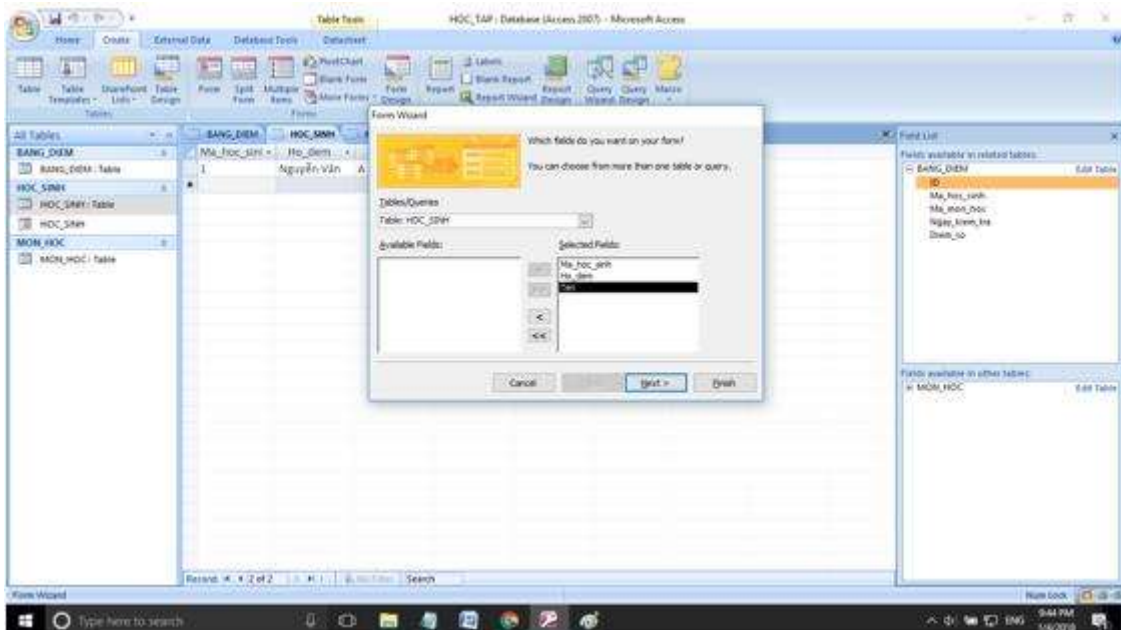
Table Tools

HOC_TAP : Database (Access 2007) - Microsoft Access

Home Create External Data Database Tools Datasheet

Table Table Templates SharePoint Lists Table Design

Tables

Form Split Form Multiple Items

PivotChart

Blank Form

More Forms

Form Design

Forms

Report

Labels

Blank Report

Report Wizard

Report Design

Query Wizard

Query Design

Macro

All Tables

BANG_DIEM

BANG_DIEM : Table

HOC_SINH

HOC_SINH : Table

HOC_SINH

MON_HOC

MON_HOC : Table

BANG_DIEM HOC_SINH

Ma_hoc_sinh Ho_dem

1 Nguyễn Văn A

Form Wizard

Which fields do you want on your form?

You can choose from more than one table or query.

Tables/Queries

Table: HOC_SINH

Available Fields:

Selected Fields:

Ma_hoc_sinh

Ho_dem

Ten

>

>>

<

<<

Cancel

< Back

Next >

Finish

Field List

Fields available in related tables:

BANG_DIEM Edit Table

ID

Ma_hoc_sinh

Ma_mon_hoc

Ngay_kiem_tra

Diem_so

Fields available in other tables:

MON_HOC Edit Table

Record: 2 of 2 No Filter Search

Form Wizard

Num Lock

Type here to search

ENG 9:44 PM